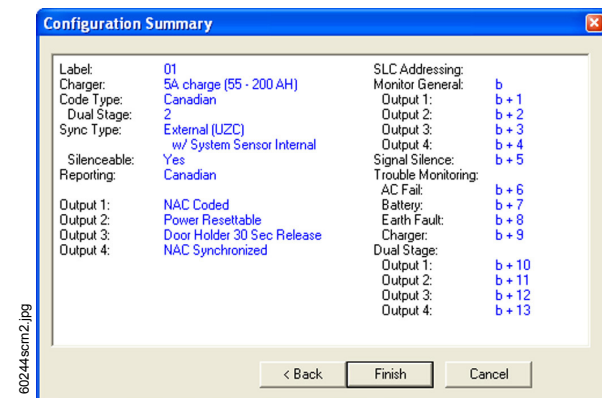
Configuration Summary

Label: 01
Charger: 5A charge (55 - 200 AH)
Code Type: Canadian
Dual Stage: 2
Sync Type: External (UZC) w/ System Sensor Internal
Silenceable: Yes
Reporting: Canadian

Output 1: NAC Coded
Output 2: Power Resettable
Output 3: Door Holder 30 Sec Release
Output 4: NAC Synchronized

SLC Addressing:
Monitor General: b
Output 1: b + 1
Output 2: b + 2
Output 3: b + 3
Output 4: b + 4
Signal Silence: b + 5
Trouble Monitoring:
AC Fail: b + 6
Battery: b + 7
Earth Fault: b + 8
Charger: b + 9
Dual Stage:
Output 1: b + 10
Output 2: b + 11
Output 3: b + 12
Output 4: b + 13

< Back
Finish
Cancel

60244scrn2.jpg